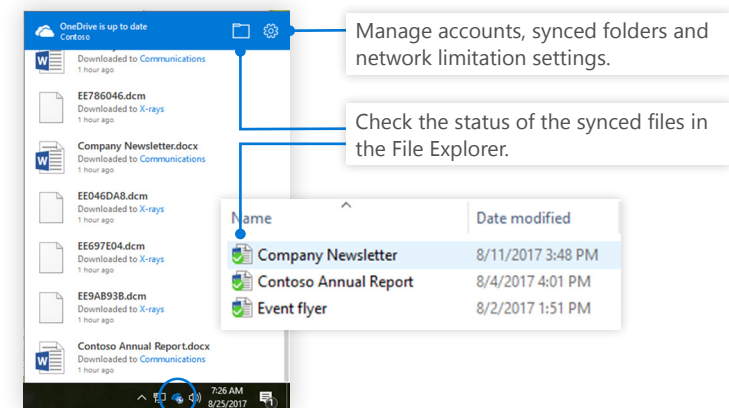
OneDrive is up to date
Contoso

Downloaded to Communications
1 hour ago

EE786046.dcm
Downloaded to X-rays
1 hour ago

Company Newsletter.docx
Downloaded to Communications
1 hour ago

EE046DA8.dcm
Downloaded to X-rays
1 hour ago

EE697E04.dcm
Downloaded to X-rays
1 hour ago

EE9AB93B.dcm
Downloaded to X-rays
1 hour ago

Contoso Annual Report.docx
Downloaded to Communications
1 hour ago

7:26 AM
8/25/2017

Manage accounts, synced folders and network limitation settings.

Check the status of the synced files in the File Explorer.

| Name | Date modified |
|---|---|
| Company Newsletter | 8/11/2017 3:48 PM |
| Contoso Annual Report | 8/4/2017 4:01 PM |
| Event flyer | 8/2/2017 1:51 PM |